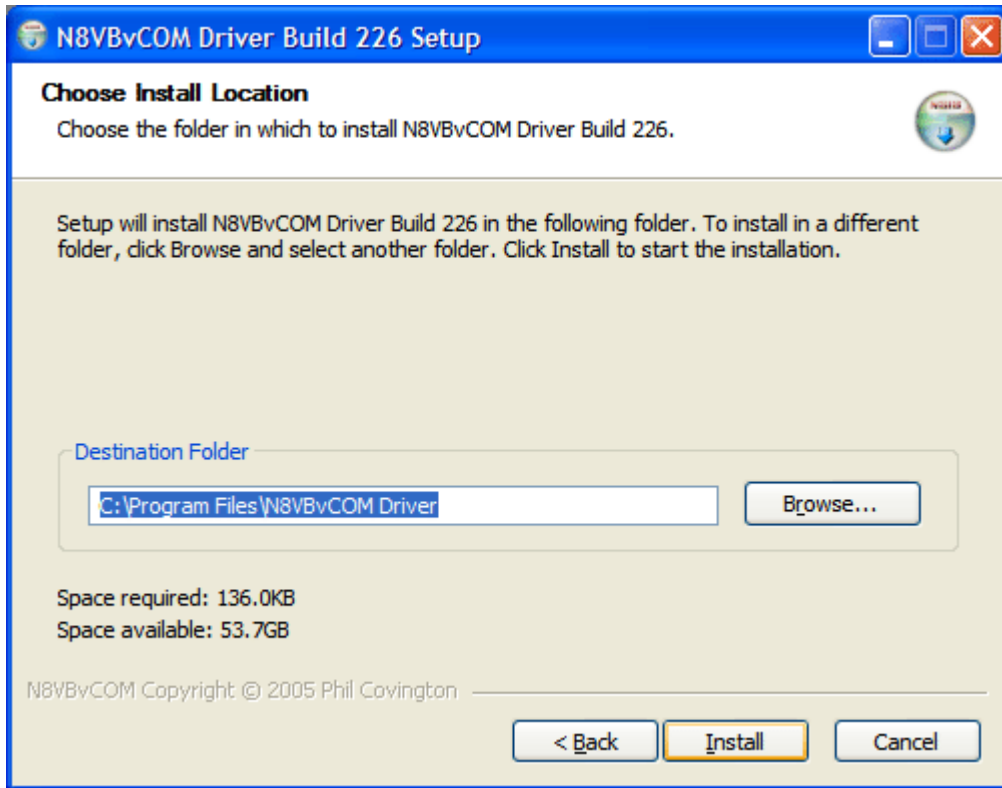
N8VBvCOM Driver Build 226 Setup

Choose Install Location

Choose the folder in which to install N8VBvCOM Driver Build 226.

Setup will install N8VBvCOM Driver Build 226 in the following folder. To install in a different folder, click Browse and select another folder. Click Install to start the installation.

Destination Folder

C:\Program Files\N8VBvCOM Driver

Browse...

Space required: 136.0KB

Space available: 53.7GB

N8VBvCOM Copyright © 2005 Phil Covington

< Back

Install

Cancel